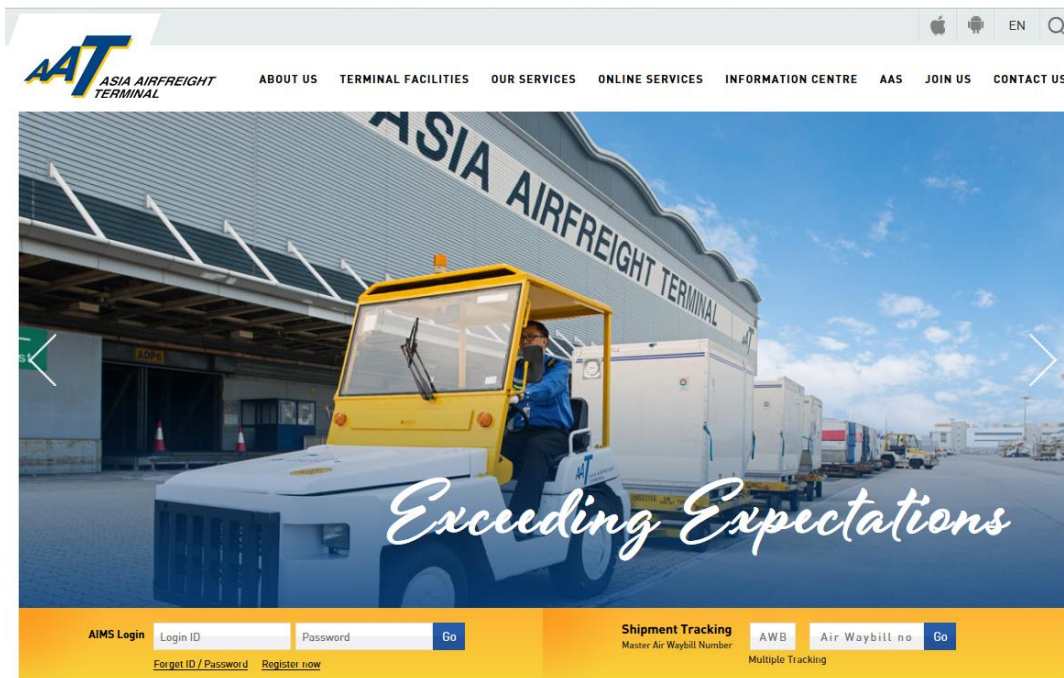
EN

AAT ASIA AIRFREIGHT TERMINAL

ABOUT US TERMINAL FACILITIES OUR SERVICES ONLINE SERVICES INFORMATION CENTRE AAS JOIN US CONTACT US

ASIA AIRFREIGHT TERMINAL

AAT

ADP8

Exceeding Expectations

AIMS Login Login ID Password Go

Forget ID / Password Register now

Shipment Tracking Master Air Waybill Number AWB Air Waybill no Go

Multiple Tracking